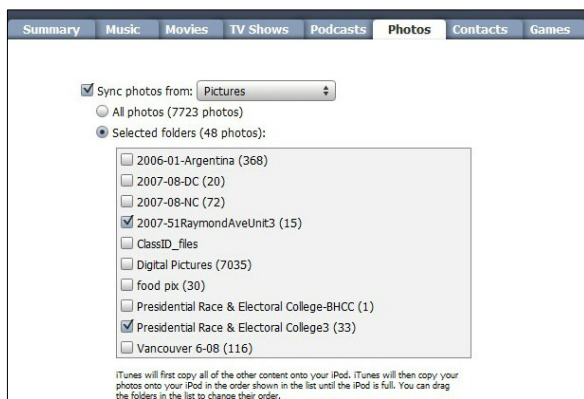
Summary Music Movies TV Shows Podcasts Photos Contacts Games

Sync photos from: Pictures

All photos (7723 photos)

Selected folders (48 photos):

2006-01-Argentina (368)
2007-08-DC (20)
2007-08-NC (72)
2007-51RaymondAveUnit3 (15)
ClassID_files
Digital Pictures (7035)
food pix (30)
Presidential Race & Electoral College-BHCC (1)
Presidential Race & Electoral College3 (33)
Vancouver 6-08 (116)

iTunes will first copy all of the other content onto your iPod. iTunes will then copy your photos onto your iPod in the order shown in the list until the iPod is full. You can drag the folders in the list to change their order.